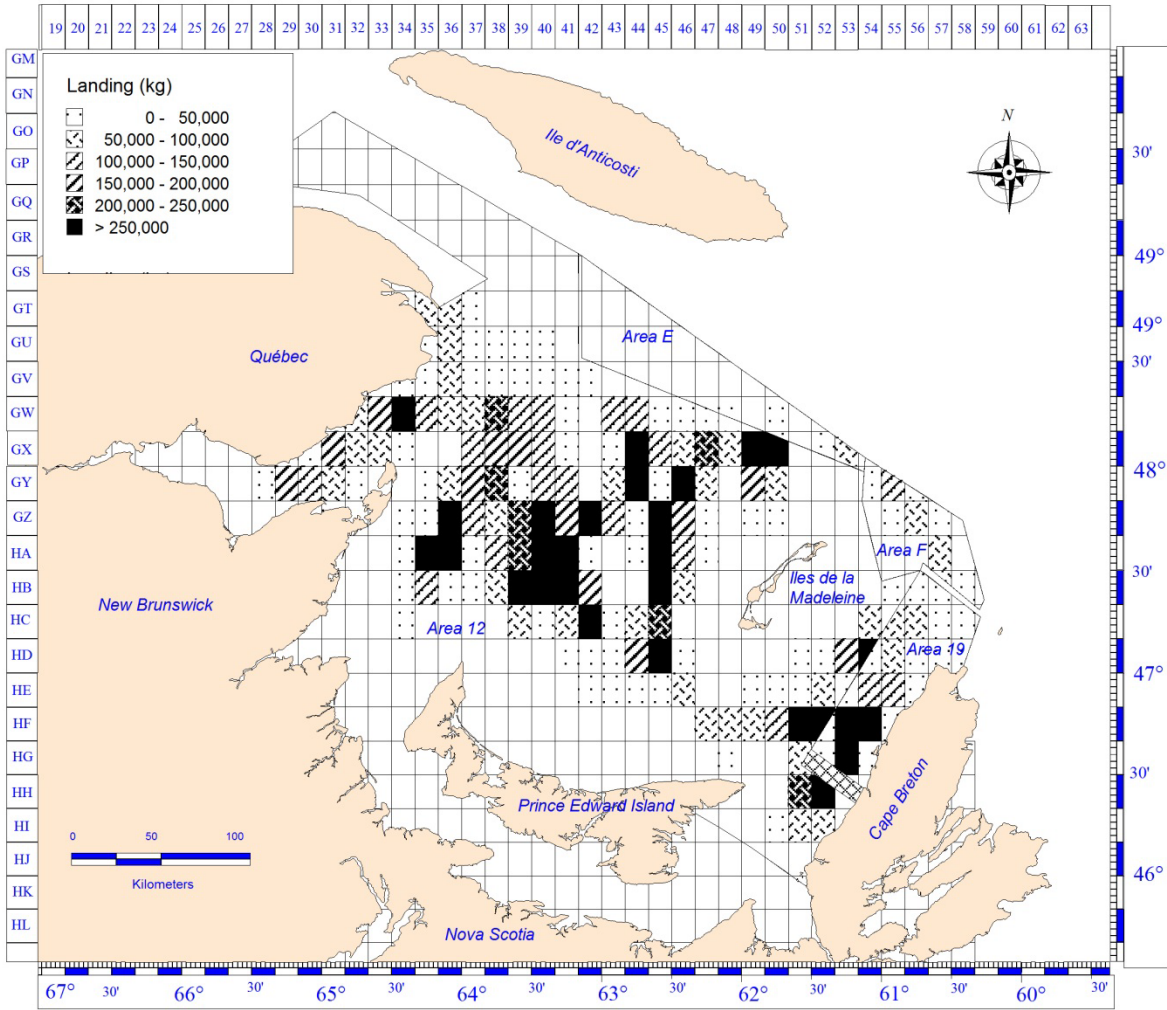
19 20 21 22 23 24 25 26 27 28 29 30 31 32 33 34 35 36 37 38 39 40 41 42 43 44 45 46 47 48 49 50 51 52 53 54 55 56 57 58 59 60 61 62 63

GM
GN
GO
GP
GQ
GR
GS
GT
GU
GV
GW
GX
GY
GZ
HA
HB
HC
HD
HE
HF
HG
HH
HI
HJ
HK
HL

Landing (kg)
0 - 50,000
50,000 - 100,000
100,000 - 150,000
150,000 - 200,000
200,000 - 250,000
> 250,000

Ile d'Anticosti

N

Québec

Area E

New Brunswick

Area 12

Area F

Iles de la Madeleine

Area 19

Prince Edward Island

Cape Breton

Nova Scotia

0 50 100
Kilometers

30'
49°
30'
48°
30'
47°
30'
46°

67° 30' 66° 30' 65° 30' 64° 30' 63° 30' 62° 30' 61° 30' 60° 30'